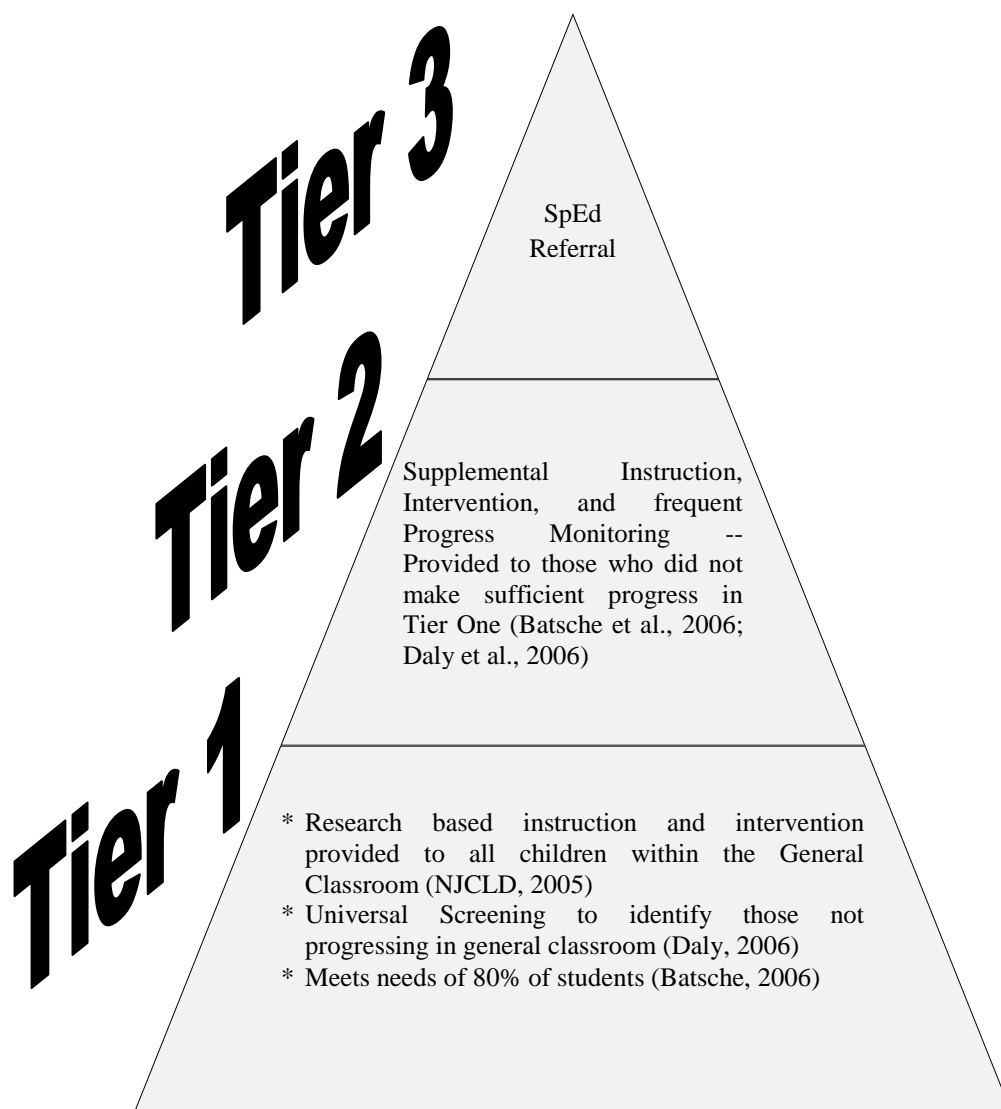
Tier 3

SpEd Referral

Tier 2

Supplemental Instruction, Intervention, and frequent Progress Monitoring -- Provided to those who did not make sufficient progress in Tier One (Batsche et al., 2006; Daly et al., 2006)

Tier 1

* Research based instruction and intervention provided to all children within the General Classroom (NJCLD, 2005)
* Universal Screening to identify those not progressing in general classroom (Daly, 2006)
* Meets needs of 80% of students (Batsche, 2006)